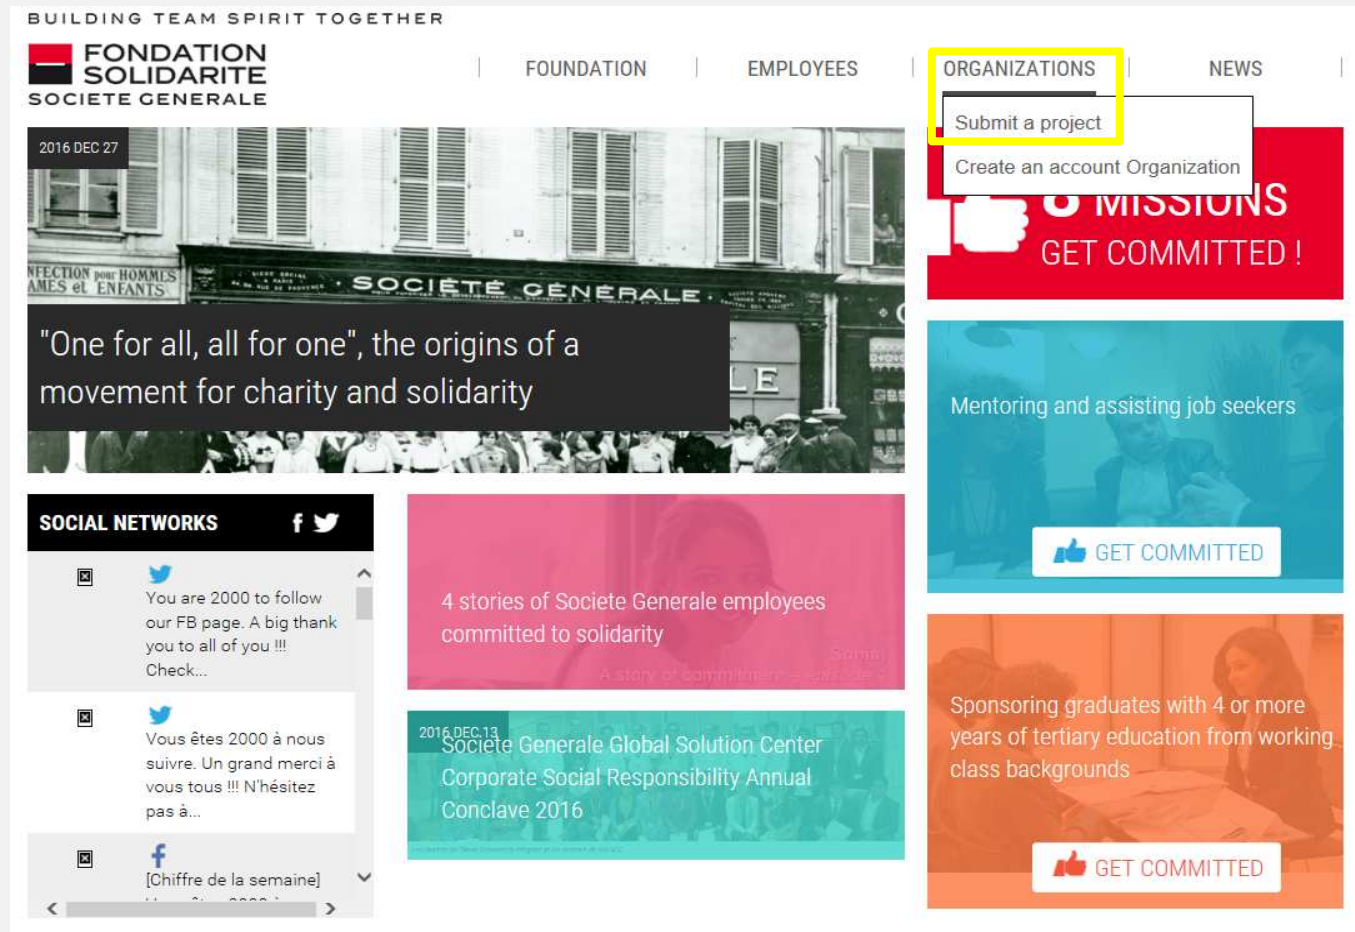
BUILDING TEAM SPIRIT TOGETHER

FONDATION SOLIDARITE SOCIETE GENERALE

FOUNDATION | EMPLOYEES | ORGANIZATIONS | NEWS

Submit a project
Create an account Organization

2016 DEC 27

NFECTION pour HOMMES AMES et ENFANTS

SOCIÉTÉ GÉNÉRALE

"One for all, all for one", the origins of a movement for charity and solidarity

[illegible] MISSIONS
GET COMMITTED !

Mentoring and assisting job seekers

GET COMMITTED

SOCIAL NETWORKS

You are 2000 to follow our FB page. A big thank you to all of you !!! Check...

Vous êtes 2000 à nous suivre. Un grand merci à vous tous !!! N'hésitez pas à...

[Chiffre de la semaine]

4 stories of Societe Generale employees committed to solidarity

2016 DEC 13
Societe Generale Global Solution Center Corporate Social Responsibility Annual Conclave 2016

Sponsoring graduates with 4 or more years of tertiary education from working class backgrounds

GET COMMITTED